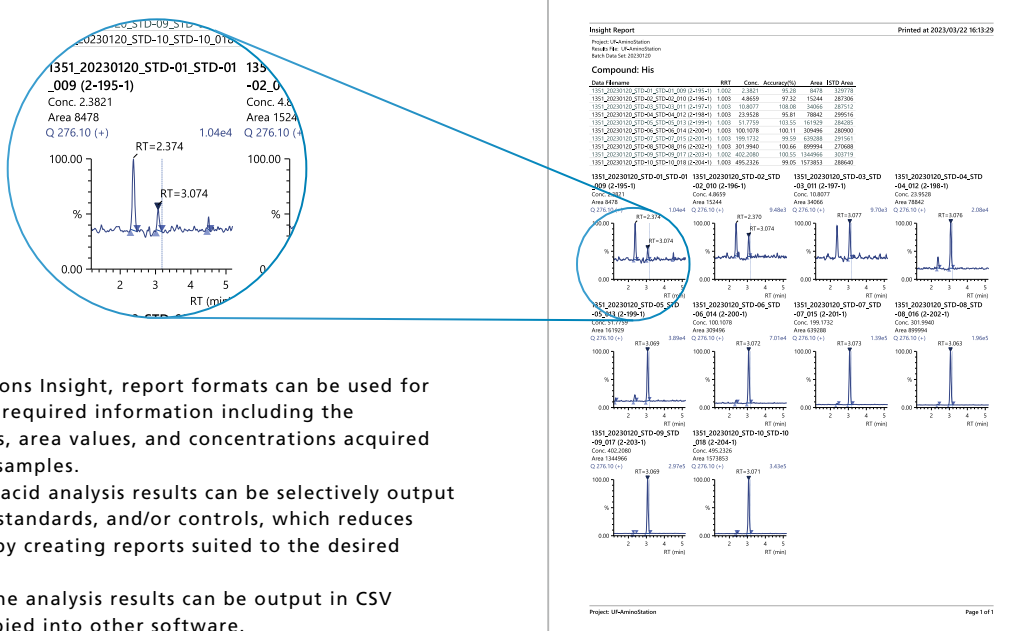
20_STD-09_STD
20230120_STD-10_STD-10_018

1351_20230120_STD-01_STD-01_009 (2-195-1)
Conc. 2.3821
Area 8478
Q 276.10 (+) 1.04e4
RT=2.374
RT=3.074
100.00
%
0.00
2 3 4 5
RT (min)

135
-02_0
Conc. 4.8
Area 1524
Q 276.10 (+)
100.00
%
0.00

ons Insight, report formats can be used for required information including the s, area values, and concentrations acquired samples.

acid analysis results can be selectively output standards, and/or controls, which reduces by creating reports suited to the desired

he analysis results can be output in CSV pied into other software.

Insight Report
Printed at 2023/03/22 16:13:29
Project: UF-AminoStation
Results File: UF-AminoStation
Batch Data Set: 20230120

Compound: His

| Data Filename | RRT | Conc. | Accuracy(%) | Area | ISTD Area |
|---|---|---|---|---|---|
| 1351_20230120_STD-01_STD-01_009 (2-195-1) | 1.002 | 2.3821 | 95.28 | 8478 | 329778 |
| 1351_20230120_STD-02_STD-02_010 (2-196-1) | 1.003 | 4.8659 | 97.32 | 15244 | 287306 |
| 1351_20230120_STD-03_STD-03_011 (2-197-1) | 1.003 | 10.8077 | 108.08 | 34066 | 287512 |
| 1351_20230120_STD-04_STD-04_012 (2-198-1) | 1.003 | 23.9528 | 95.81 | 78842 | 299516 |
| 1351_20230120_STD-05_STD-05_013 (2-199-1) | 1.003 | 51.7759 | 103.55 | 161929 | 284285 |
| 1351_20230120_STD-06_STD-06_014 (2-200-1) | 1.003 | 100.1078 | 100.11 | 309496 | 280900 |
| 1351_20230120_STD-07_STD-07_015 (2-201-1) | 1.003 | 199.1732 | 99.59 | 639288 | 291561 |
| 1351_20230120_STD-08_STD-08_016 (2-202-1) | 1.003 | 301.9940 | 100.66 | 899994 | 270688 |
| 1351_20230120_STD-09_STD-09_017 (2-203-1) | 1.002 | 402.2080 | 100.55 | 1344966 | 303719 |
| 1351_20230120_STD-10_STD-10_018 (2-204-1) | 1.003 | 495.2326 | 99.05 | 1573853 | 288640 |

1351_20230120_STD-01_STD-01_009 (2-195-1)
Conc. 2.3821
Area 8478
Q 276.10 (+) 1.04e4
RT=2.374
RT=3.074

1351_20230120_STD-02_STD-02_010 (2-196-1)
Conc. 4.8659
Area 15244
Q 276.10 (+) 9.48e3
RT=2.370
RT=3.074

1351_20230120_STD-03_STD-03_011 (2-197-1)
Conc. 10.8077
Area 34066
Q 276.10 (+) 9.70e3
RT=3.077

1351_20230120_STD-04_STD-04_012 (2-198-1)
Conc. 23.9528
Area 78842
Q 276.10 (+) 2.08e4
RT=3.076

1351_20230120_STD-05_STD-05_013 (2-199-1)
Conc. 51.7759
Area 161929
Q 276.10 (+) 3.89e4
RT=3.069

1351_20230120_STD-06_STD-06_014 (2-200-1)
Conc. 100.1078
Area 309496
Q 276.10 (+) 7.01e4
RT=3.072

1351_20230120_STD-07_STD-07_015 (2-201-1)
Conc. 199.1732
Area 639288
Q 276.10 (+) 1.39e5
RT=3.073

1351_20230120_STD-08_STD-08_016 (2-202-1)
Conc. 301.9940
Area 899994
Q 276.10 (+) 1.96e5
RT=3.063

1351_20230120_STD-09_STD-09_017 (2-203-1)
Conc. 402.2080
Area 1344966
Q 276.10 (+) 2.97e5
RT=3.069

1351_20230120_STD-10_STD-10_018 (2-204-1)
Conc. 495.2326
Area 1573853
Q 276.10 (+) 3.43e5
RT=3.071

100.00
%
0.00
2 3 4 5
RT (min)

Project: UF-AminoStation
Page 1 of 1